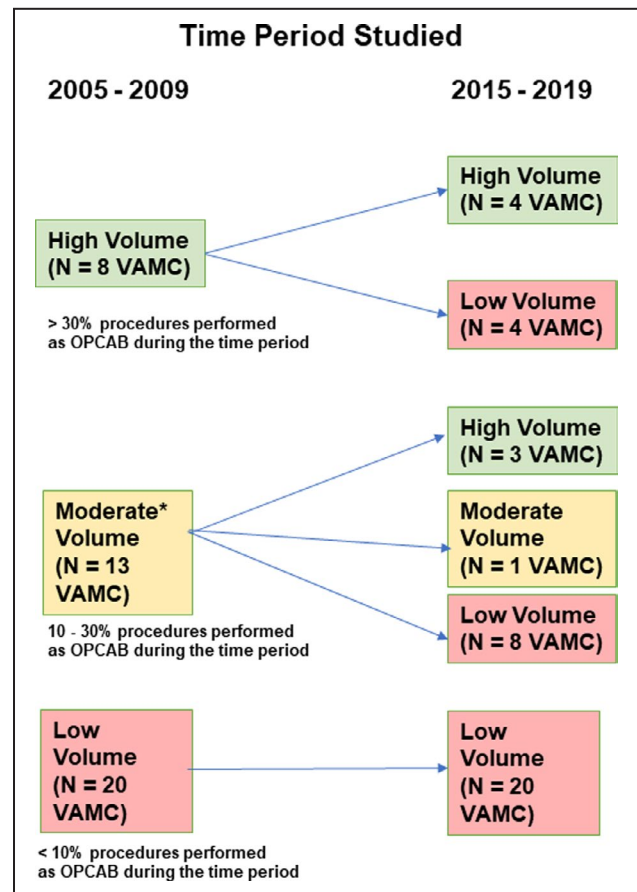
Time Period Studied

2005 - 2009

2015 - 2019

High Volume (N = 4 VAMC)

High Volume (N = 8 VAMC)

Low Volume (N = 4 VAMC)

> 30% procedures performed as OPCAB during the time period

High Volume (N = 3 VAMC)

Moderate* Volume (N = 13 VAMC)

Moderate Volume (N = 1 VAMC)

Low Volume (N = 8 VAMC)

10 - 30% procedures performed as OPCAB during the time period

Low Volume (N = 20 VAMC)

Low Volume (N = 20 VAMC)

< 10% procedures performed as OPCAB during the time period